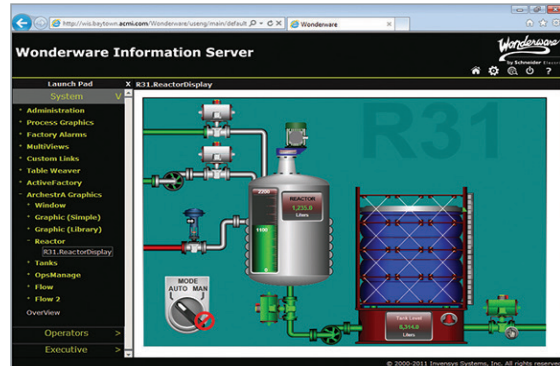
http://wis.baytown.acmi.com/Wonderware/useng/main/default

Wonderware

Wonderware Information Server

Wonderware by Schneider Electric

Launch Pad

X

R31.ReactorDisplay

System

Administration
Process Graphics
Factory Alarms
MultiViews
Custom Links
Table Weaver
ActiveFactory
ArchestrA Graphics
Window
Graphic (Simple)
Graphic (Library)
Reactor
R31.ReactorDisplay
Tanks
OpsManage
Flow
Flow 2
OverView

Operators

Executive

R31

REACTOR
1,235.8
Liters

2500

1150

MODE
AUTO MAN

Tank Level
5,314.8
Liters

© 2000-2011 Invensys Systems, Inc. All rights reserved